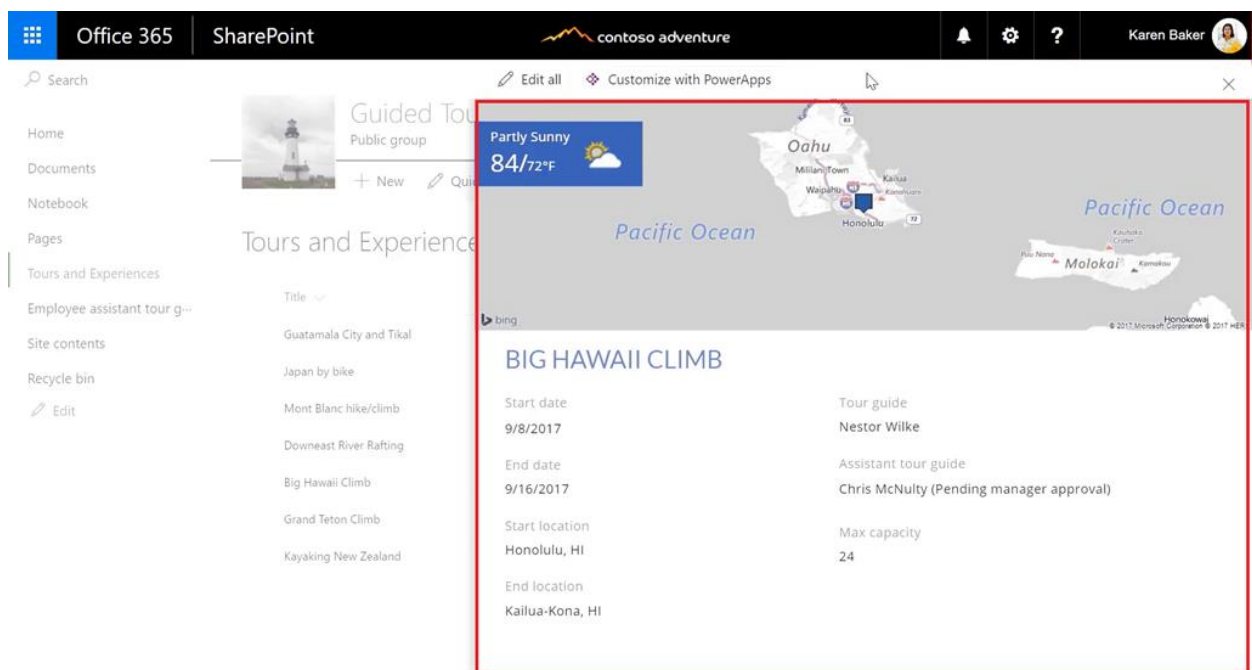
Office 365 SharePoint contoso adventure ? Karen Baker

Search

Edit all Customize with PowerApps

Home
Documents
Notebook
Pages
Tours and Experiences
Employee assistant tour g...
Site contents
Recycle bin
Edit

Guided Tou
Public group

+ New Qui

Tours and Experience

Title

Guatamala City and Tikal
Japan by bike
Mont Blanc hike/climb
Downeast River Rafting
Big Hawaii Climb
Grand Teton Climb
Kayaking New Zealand

Partly Sunny
84/72°F

Oahu
Mililani Town
Waipahu
Kailua
Honolulu
Pacific Ocean
Pacific Ocean
Molokai
bing
© 2017 Microsoft Corporation © 2017 HERE

BIG HAWAII CLIMB

Start date
9/8/2017

End date
9/16/2017

Start location
Honolulu, HI

End location
Kailua-Kona, HI

Tour guide
Nestor Wilke

Assistant tour guide
Chris McNulty (Pending manager approval)

Max capacity
24